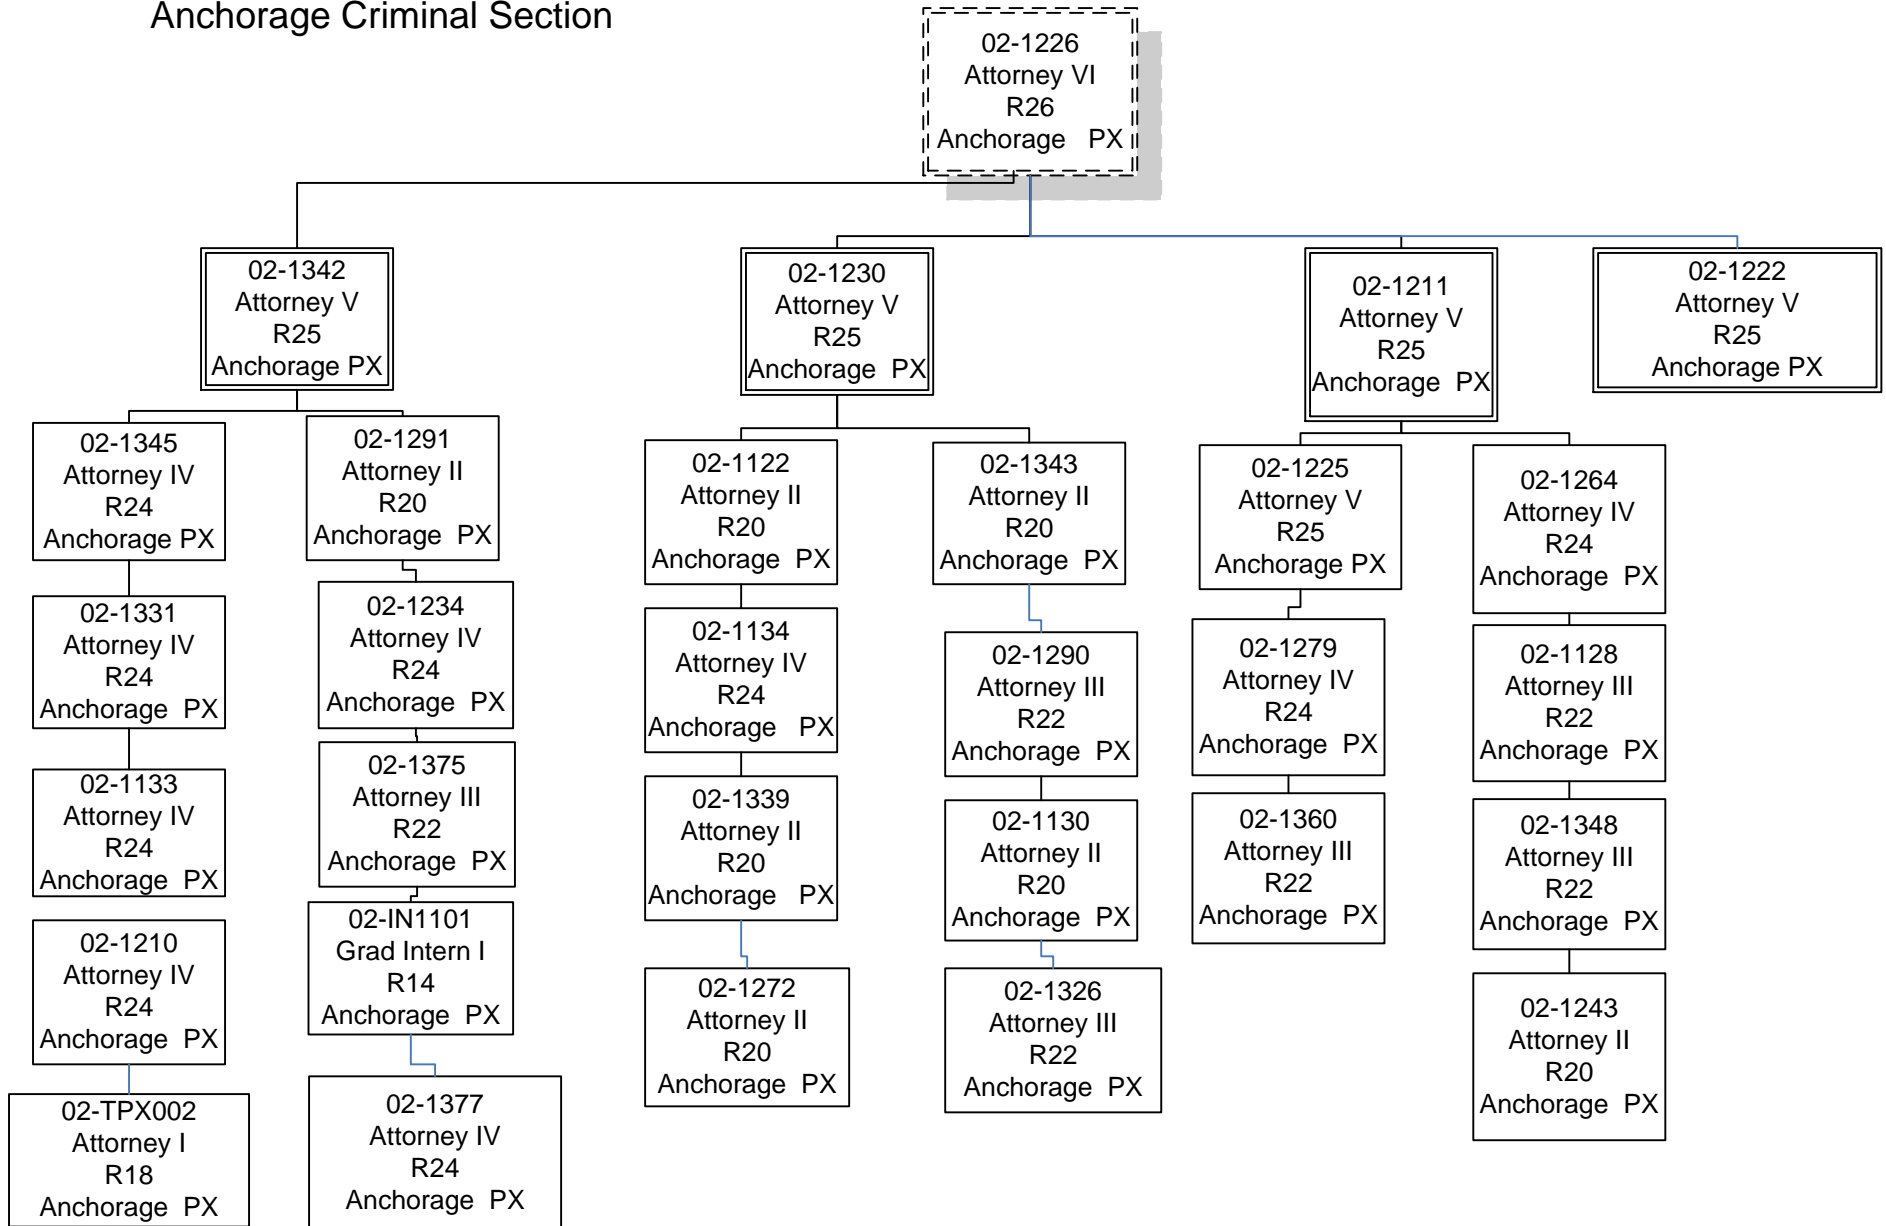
Anchorage Criminal Section

02-1226
Attorney VI
R26
Anchorage PX

02-1342
Attorney V
R25
Anchorage PX

02-1230
Attorney V
R25
Anchorage PX

02-1211
Attorney V
R25
Anchorage PX

02-1222
Attorney V
R25
Anchorage PX

02-1345
Attorney IV
R24
Anchorage PX

02-1331
Attorney IV
R24
Anchorage PX

02-1133
Attorney IV
R24
Anchorage PX

02-1210
Attorney IV
R24
Anchorage PX

02-TPX002
Attorney I
R18
Anchorage PX

02-1291
Attorney II
R20
Anchorage PX

02-1234
Attorney IV
R24
Anchorage PX

02-1375
Attorney III
R22
Anchorage PX

02-IN1101
Grad Intern I
R14
Anchorage PX

02-1377
Attorney IV
R24
Anchorage PX

02-1122
Attorney II
R20
Anchorage PX

02-1134
Attorney IV
R24
Anchorage PX

02-1339
Attorney II
R20
Anchorage PX

02-1272
Attorney II
R20
Anchorage PX

02-1343
Attorney II
R20
Anchorage PX

02-1290
Attorney III
R22
Anchorage PX

02-1130
Attorney II
R20
Anchorage PX

02-1326
Attorney III
R22
Anchorage PX

02-1225
Attorney V
R25
Anchorage PX

02-1279
Attorney IV
R24
Anchorage PX

02-1360
Attorney III
R22
Anchorage PX

02-1264
Attorney IV
R24
Anchorage PX

02-1128
Attorney III
R22
Anchorage PX

02-1348
Attorney III
R22
Anchorage PX

02-1243
Attorney II
R20
Anchorage PX